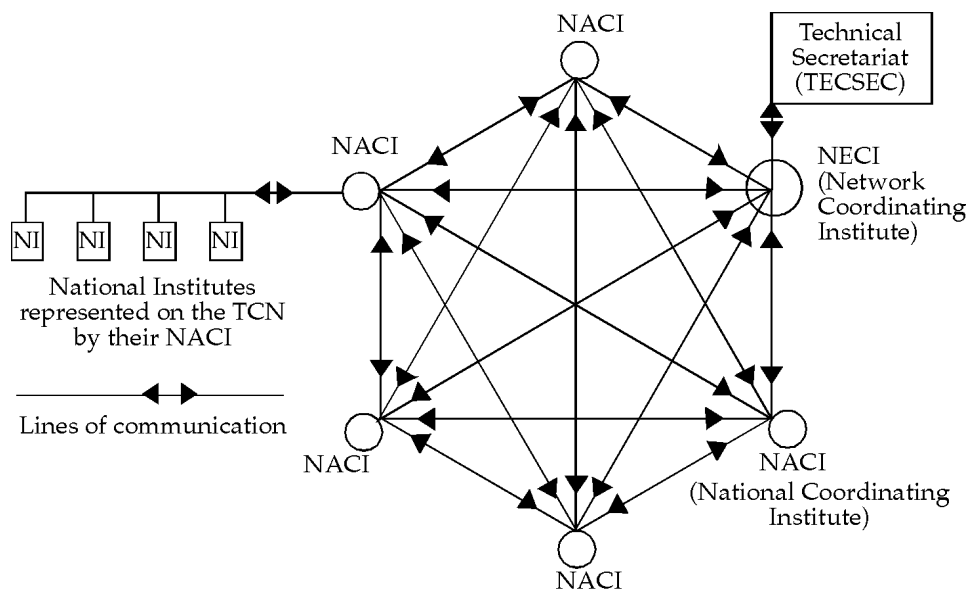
NACI

Technical Secretariat (TECSEC)

NACI

NECI (Network Coordinating Institute)

NI NI NI NI

National Institutes represented on the TCN by their NACI

Lines of communication

NACI

NACI (National Coordinating Institute)

NACI